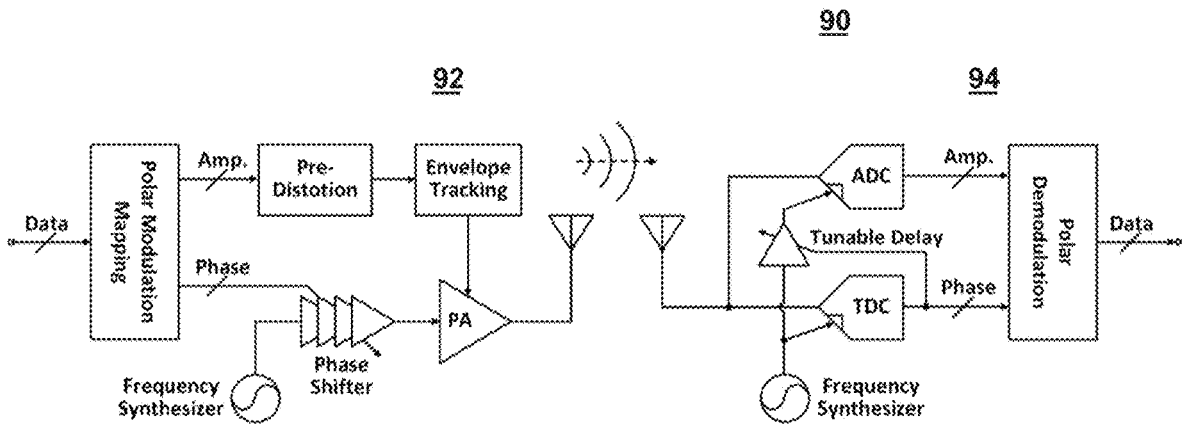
90

92

94

Data

Polar Modulation Mapping

Amp.

Pre-Distotion

Envelope Tracking

Phase

PA

Phase Shifter

Frequency Synthesizer

ADC

Amp.

Tunable Delay

TDC

Phase

Polar Demodulation

Data

Frequency Synthesizer